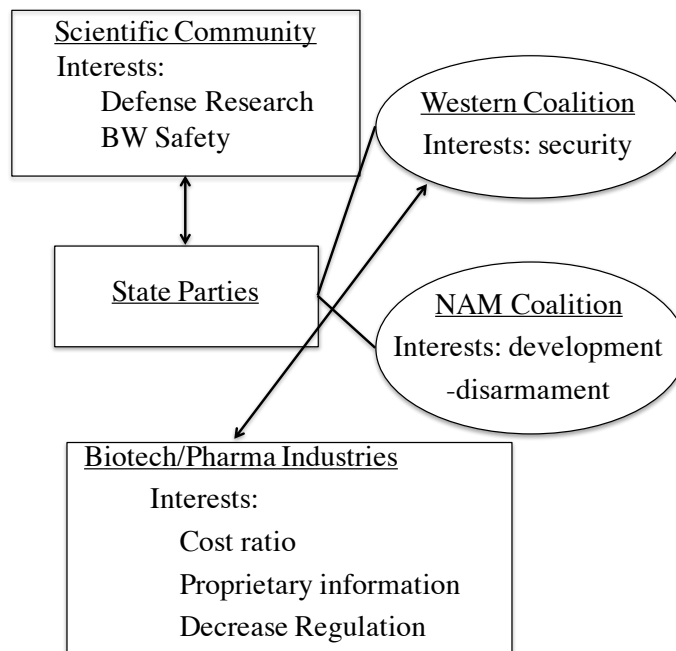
Scientific Community
Interests:
Defense Research
BW Safety

Western Coalition
Interests: security

State Parties

NAM Coalition
Interests: development
-disarmament

Biotech/Pharma Industries
Interests:
Cost ratio
Proprietary information
Decrease Regulation